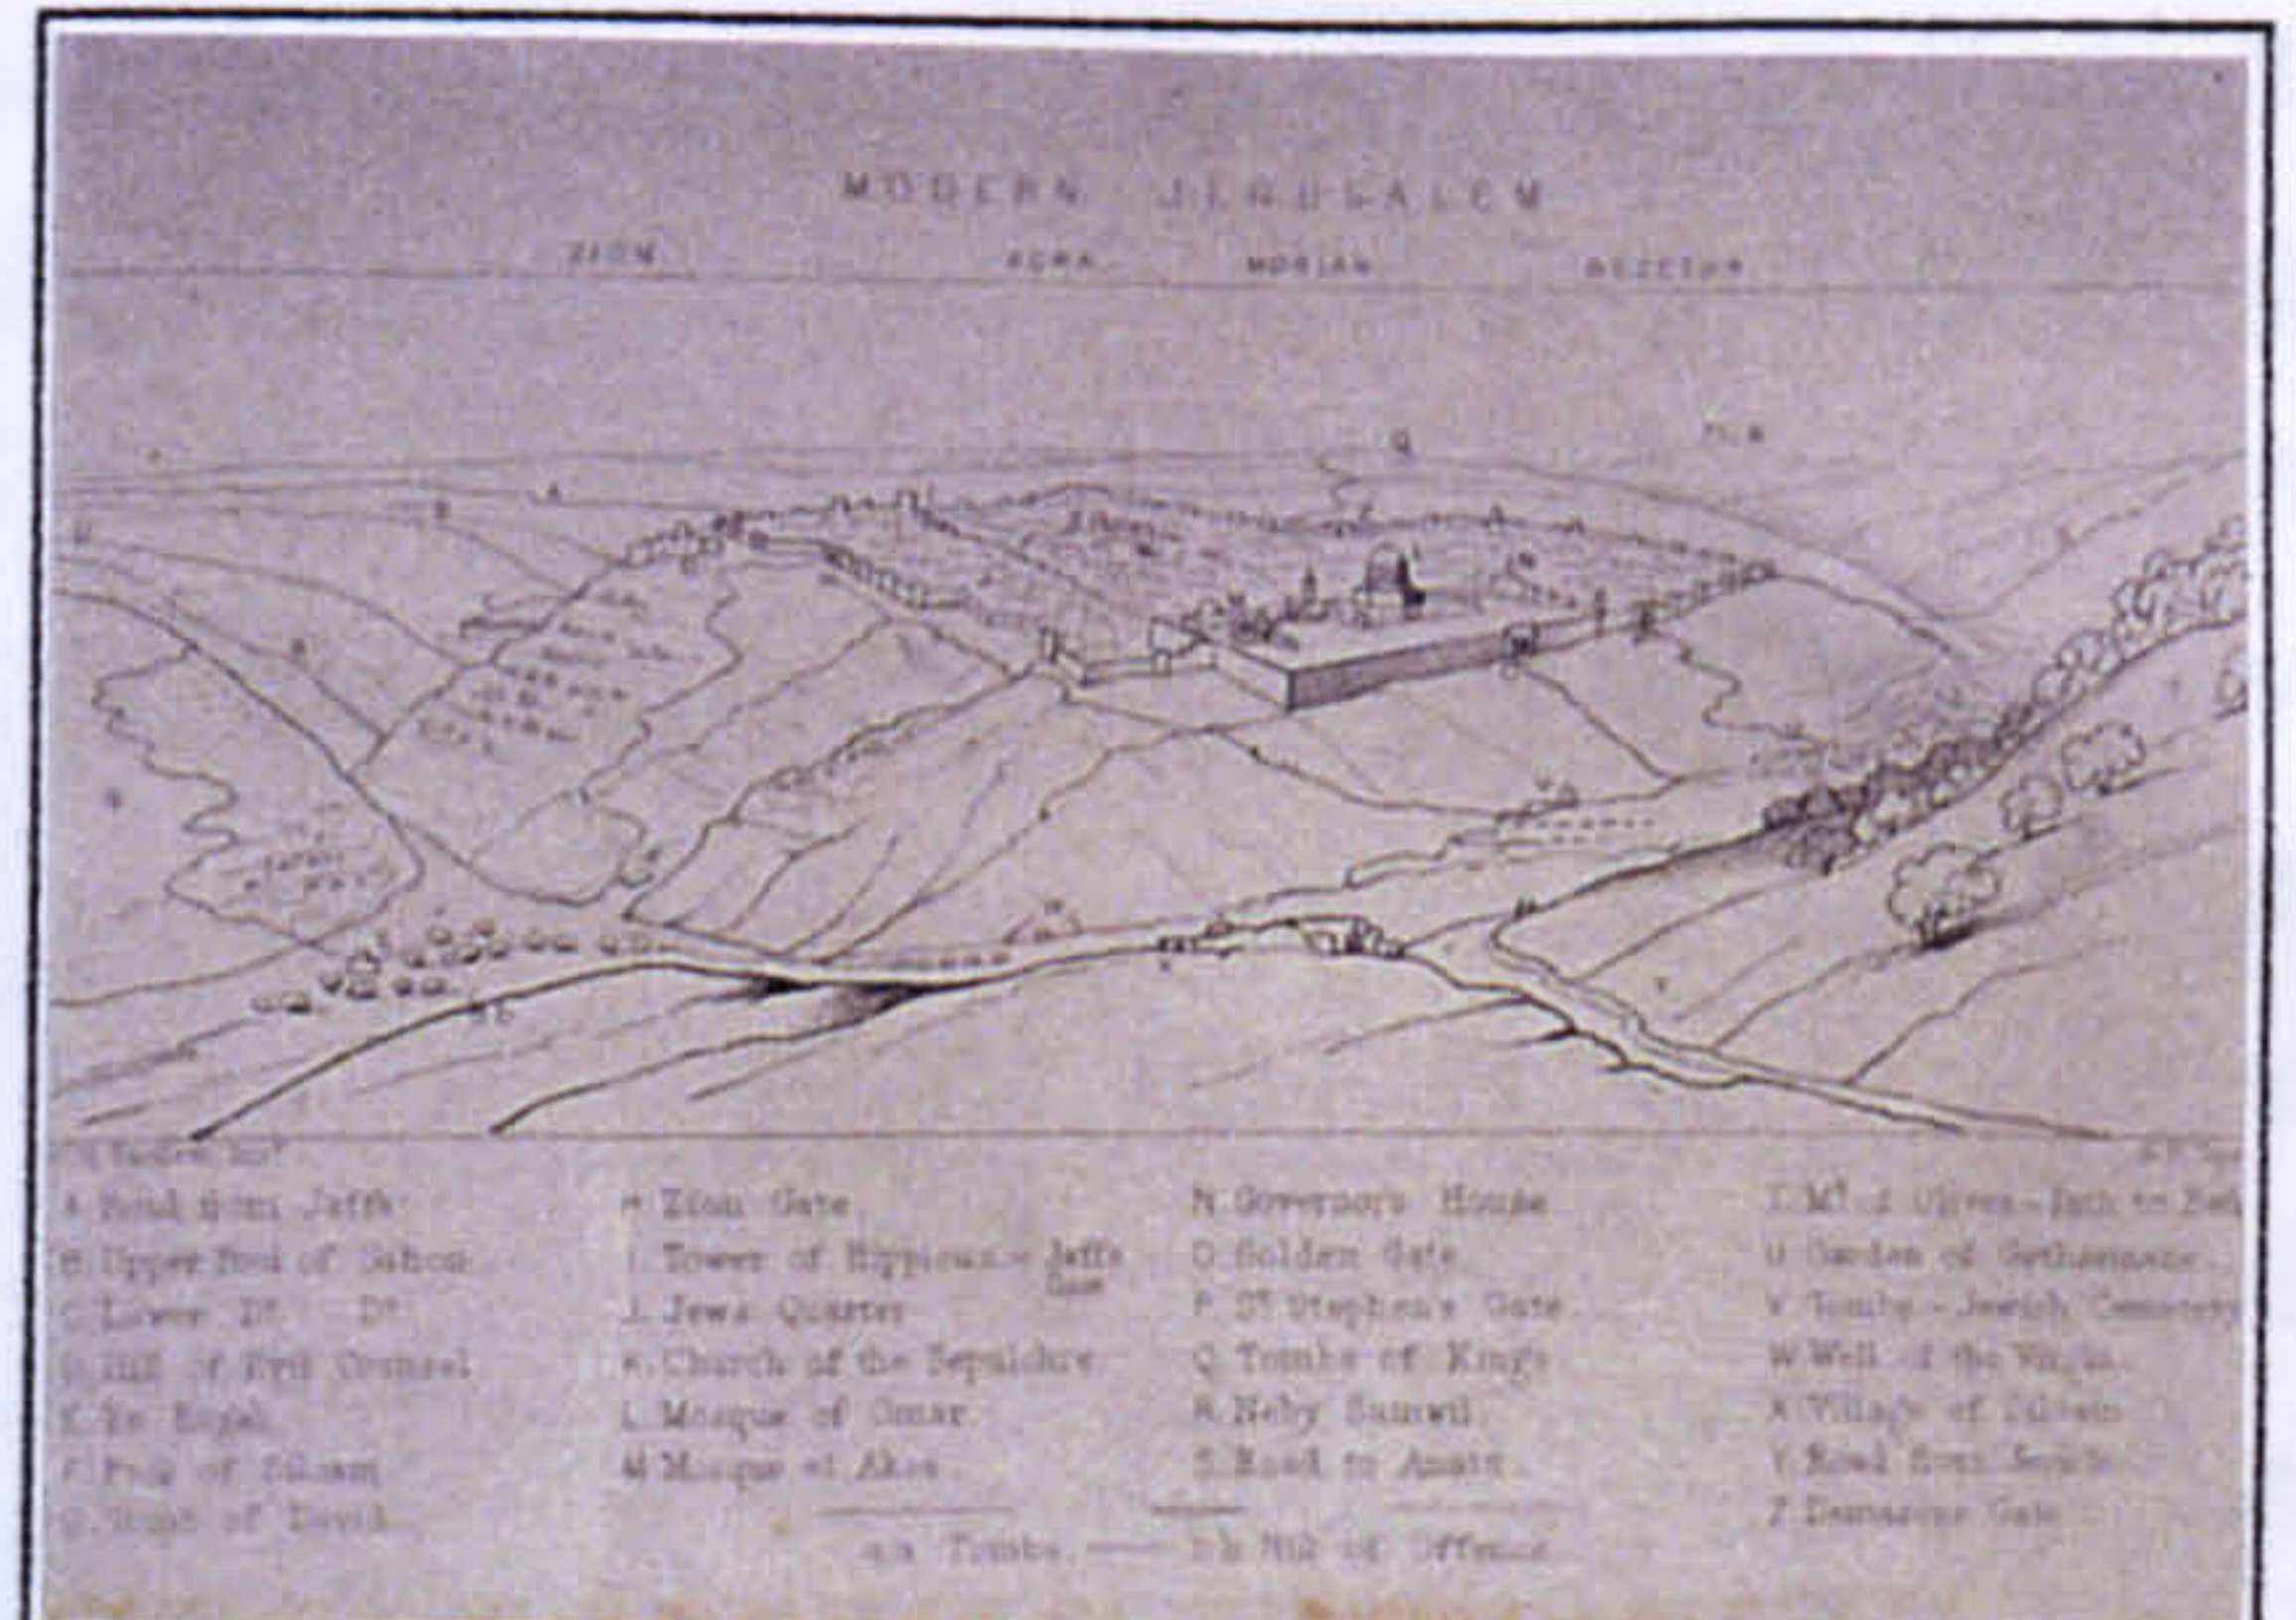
MODERN JERUSALEM

ZION ACRA MORIAH BEZETHA

A Road from Jaffa
B Upper Pool of Gihon
C Lower D° D°
D Hill of Evil Counsel
E En Rogel
F Pool of Siloam
G Tomb of David

H Zion Gate
I Tower of Hippicus – Jaffa Gate
J Jews Quarter
K Church of the Sepulchre
L Mosque of Omar
M Mosque el Aksa

N Governor's House
O Golden Gate
P S^t Stephen's Gate
Q Tombs of Kings
R Neby Samwil
S Road to Anata

T M^t of Olives – Path to Bethany
U Garden of Gethsemane
V Tombs – Jewish Cemetery
W Well of the Virgin
X Village of Siloam
Y Road from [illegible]
Z Damascus Gate

a a Tombs —— b b Hill of Offence